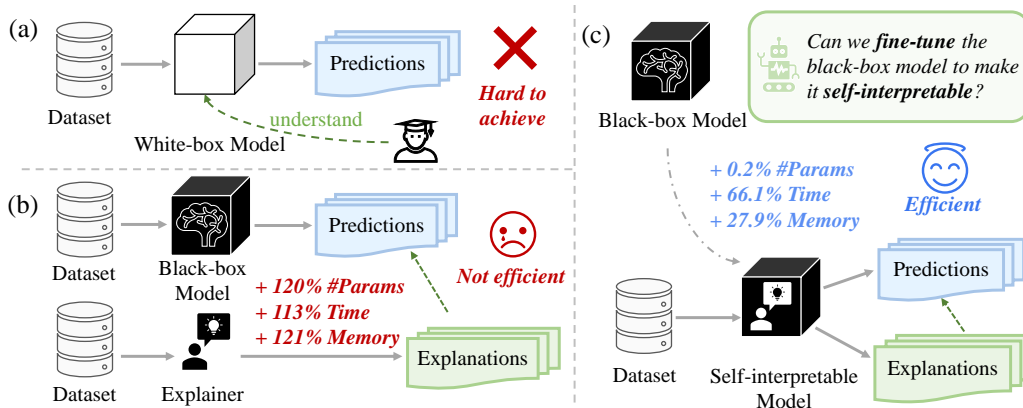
(a)

Dataset

White-box Model

Predictions

understand

Hard to achieve

(b)

Dataset

Black-box Model

Predictions

Not efficient

+ 120% #Params
+ 113% Time
+ 121% Memory

Dataset

Explainer

Explanations

(c)

Can we fine-tune the black-box model to make it self-interpretable?

Black-box Model

+ 0.2% #Params
+ 66.1% Time
+ 27.9% Memory

Efficient

Predictions

Dataset

Self-interpretable Model

Explanations